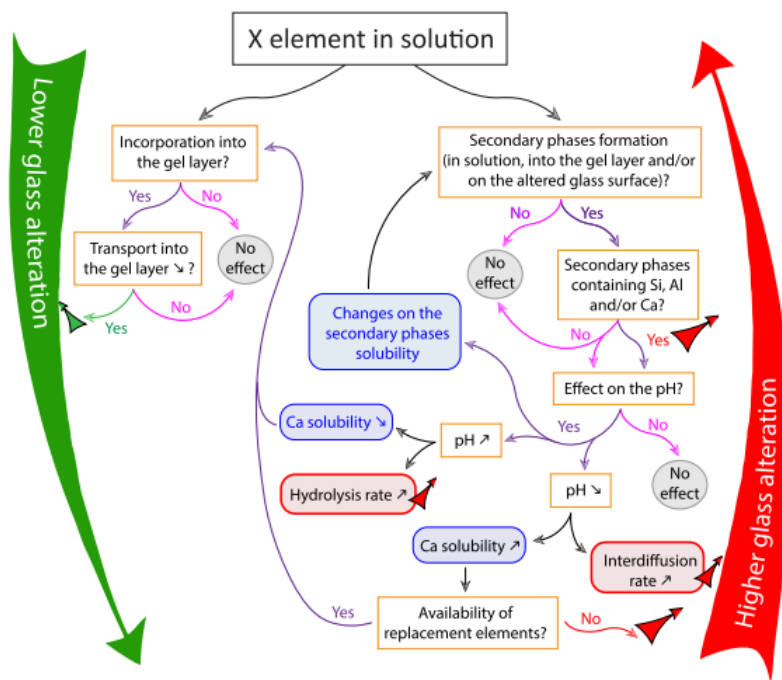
X element in solution

Lower glass alteration

Higher glass alteration

Incorporation into the gel layer?

Yes

No

Transport into the gel layer ↘ ?

No effect

No

Yes

Secondary phases formation (in solution, into the gel layer and/or on the altered glass surface)?

No

Yes

No effect

Secondary phases containing Si, Al and/or Ca?

Changes on the secondary phases solubility

No

Yes

Effect on the pH?

Ca solubility ↘

pH ↗

Yes

No

Hydrolysis rate ↗

No effect

pH ↘

Ca solubility ↗

Interdiffusion rate ↗

Yes

Availability of replacement elements?

No